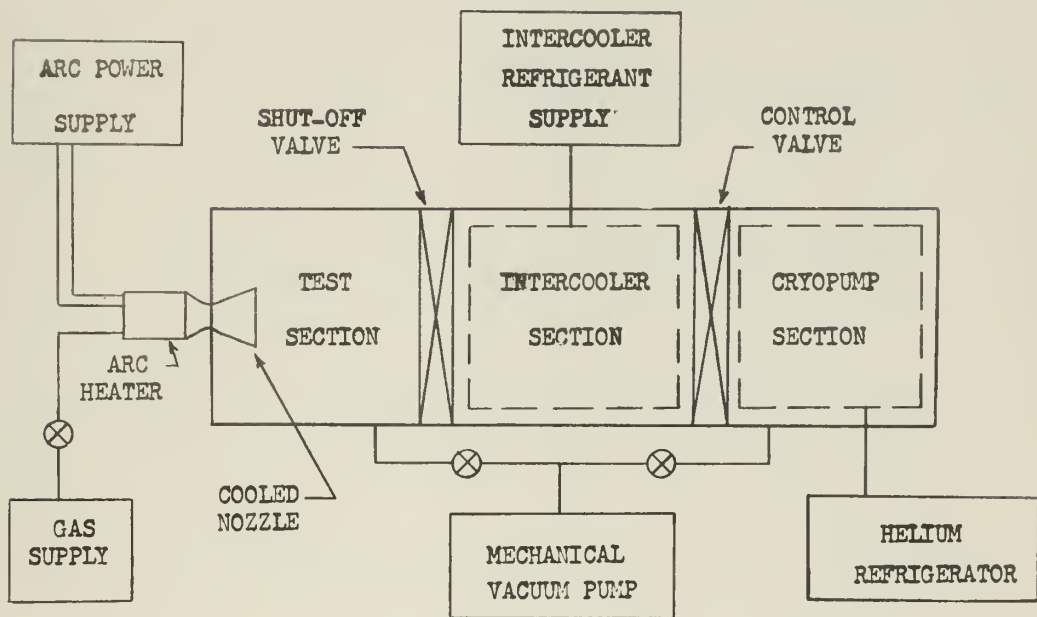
ARC POWER SUPPLY

SHUT-OFF VALVE

INTERCOOLER REFRIGERANT SUPPLY

CONTROL VALVE

ARC HEATER

TEST SECTION

INTERCOOLER SECTION

CRYOPUMP SECTION

COOLED NOZZLE

GAS SUPPLY

MECHANICAL VACUUM PUMP

HELIUM REFRIGERATOR